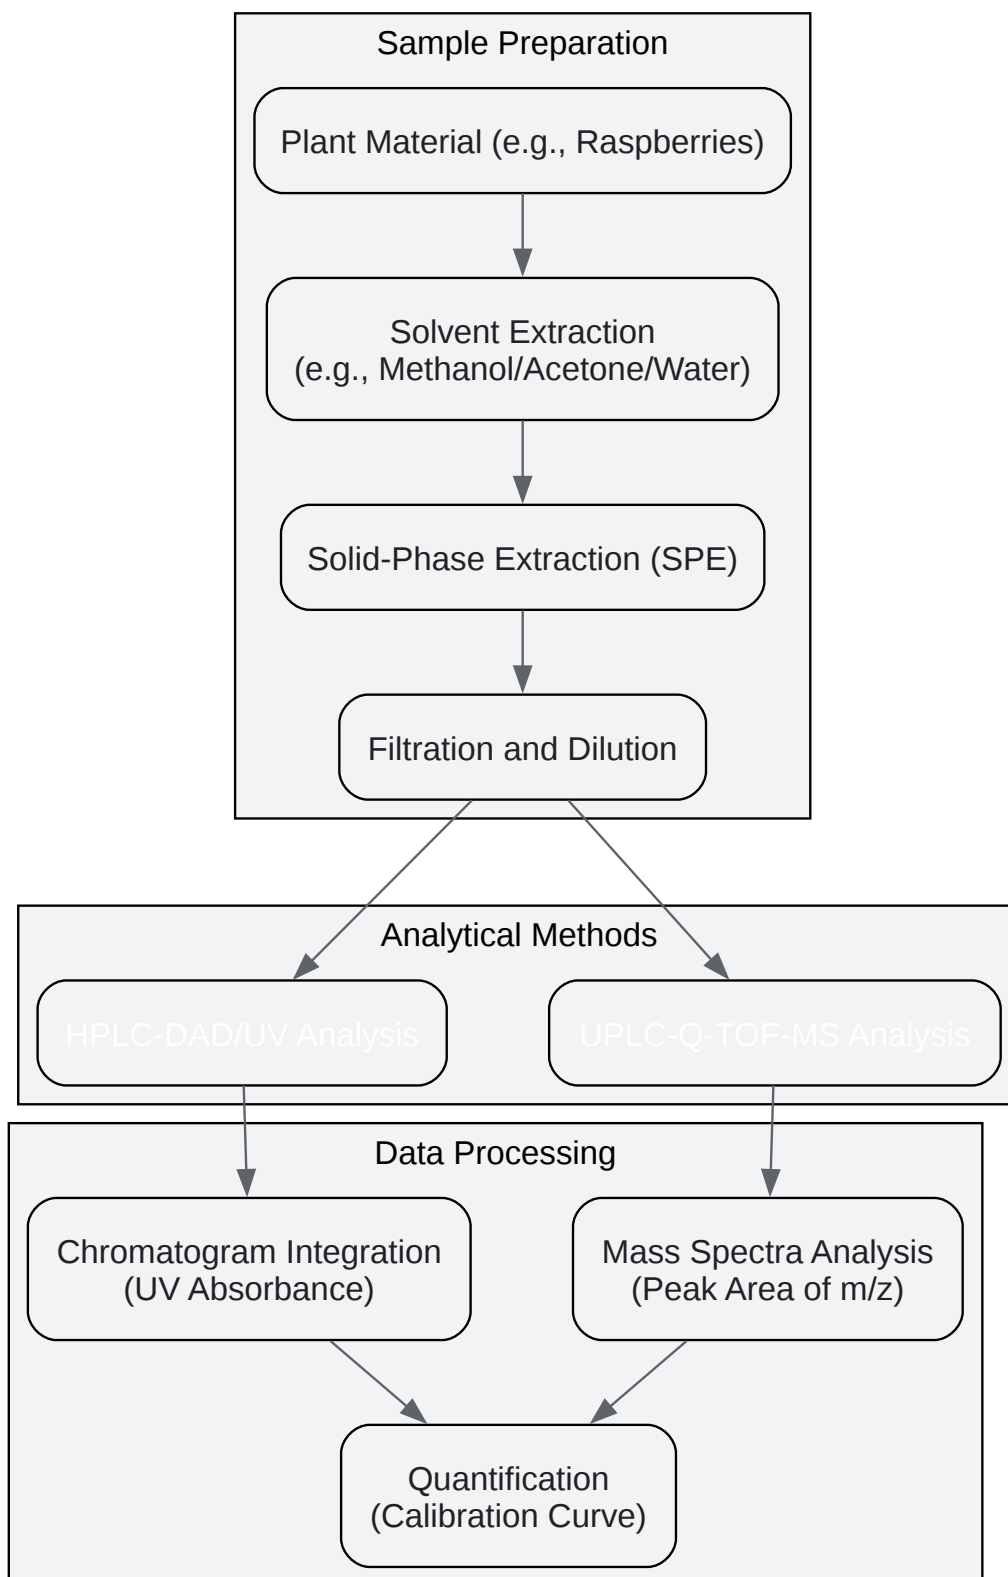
Sample Preparation

Plant Material (e.g., Raspberries)

Solvent Extraction (e.g., Methanol/Acetone/Water)

Solid-Phase Extraction (SPE)

Filtration and Dilution

Analytical Methods

HPLC-DAD/UV Analysis

UPLC-Q-TOF-MS Analysis

Data Processing

Chromatogram Integration (UV Absorbance)

Mass Spectra Analysis (Peak Area of m/z)

Quantification (Calibration Curve)